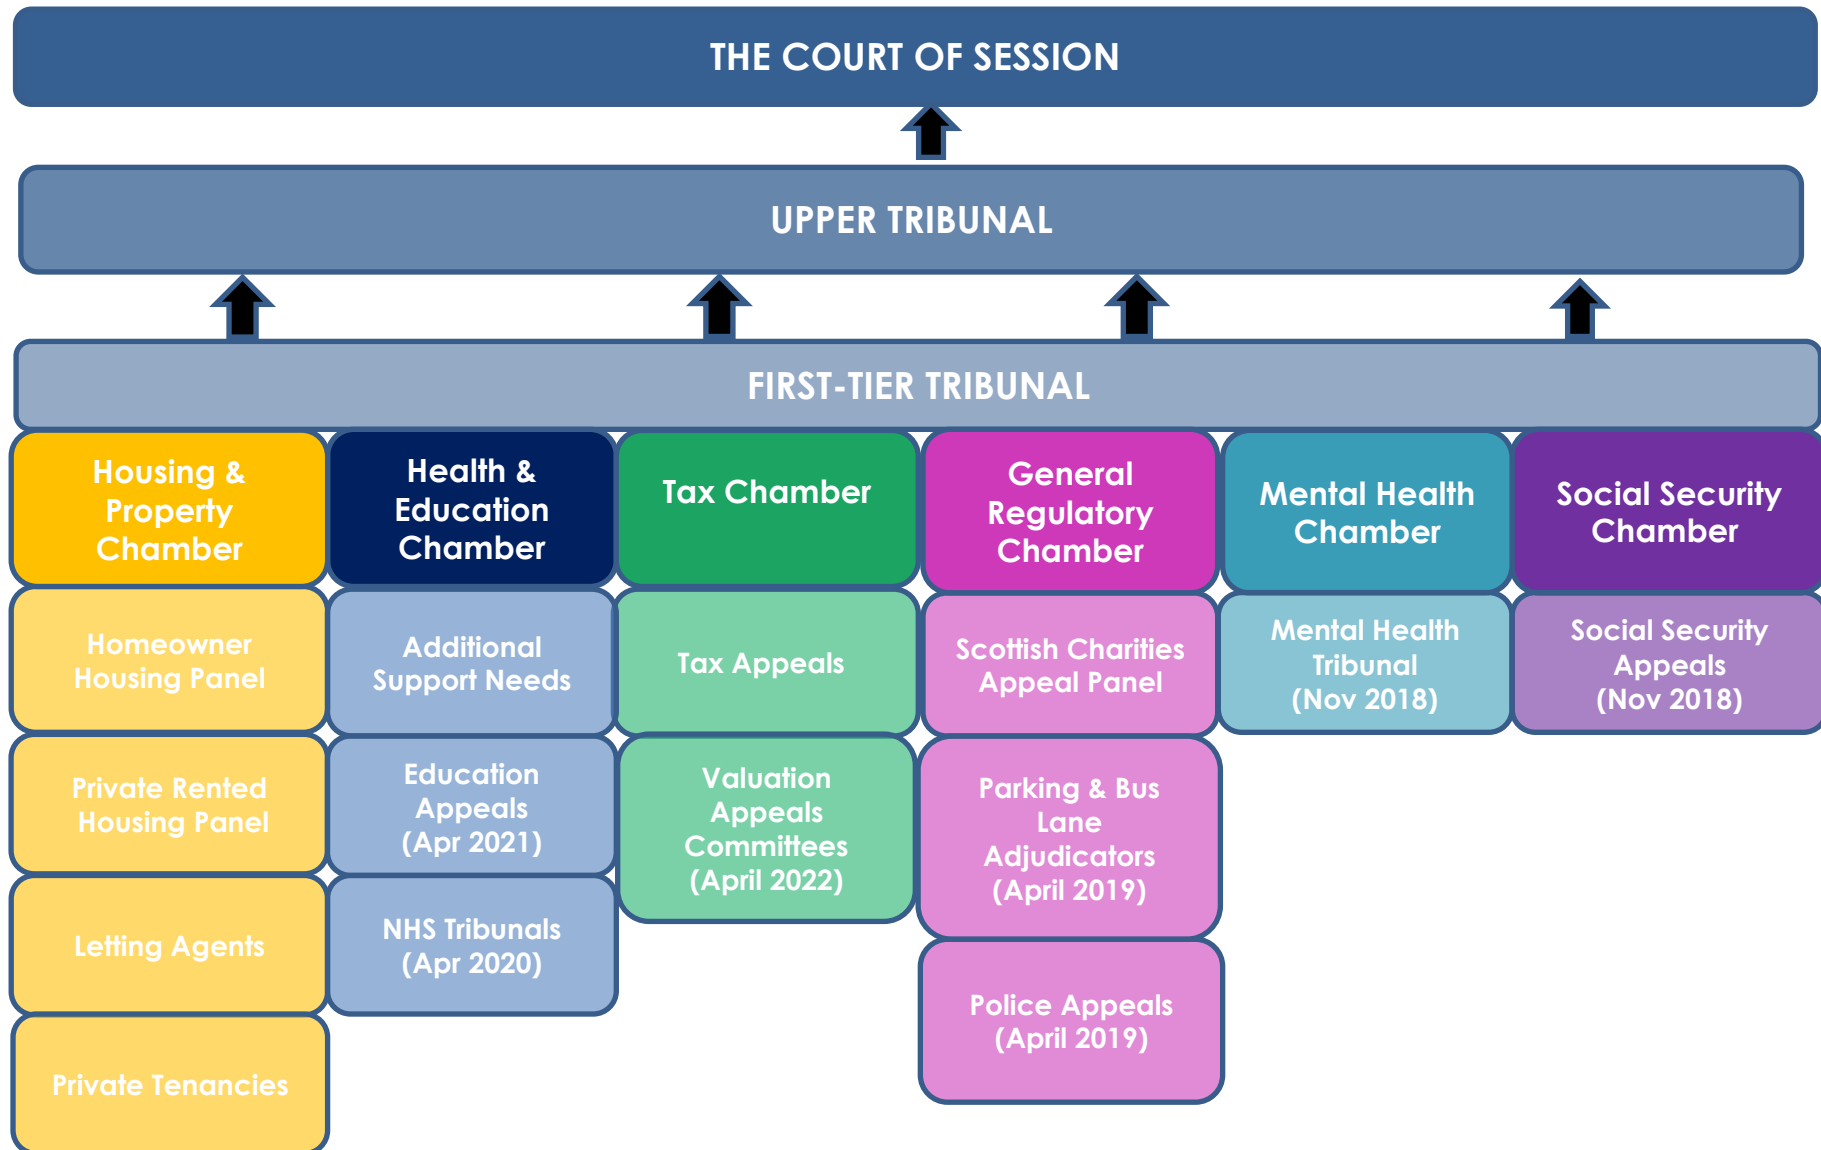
THE COURT OF SESSION

UPPER TRIBUNAL

FIRST-TIER TRIBUNAL

Housing & Property Chamber

Homeowner Housing Panel

Private Rented Housing Panel

Letting Agents

Private Tenancies

Health & Education Chamber

Additional Support Needs

Education Appeals (Apr 2021)

NHS Tribunals (Apr 2020)

Tax Chamber

Tax Appeals

Valuation Appeals Committees (April 2022)

General Regulatory Chamber

Scottish Charities Appeal Panel

Parking & Bus Lane Adjudicators (April 2019)

Police Appeals (April 2019)

Mental Health Chamber

Mental Health Tribunal (Nov 2018)

Social Security Chamber

Social Security Appeals (Nov 2018)